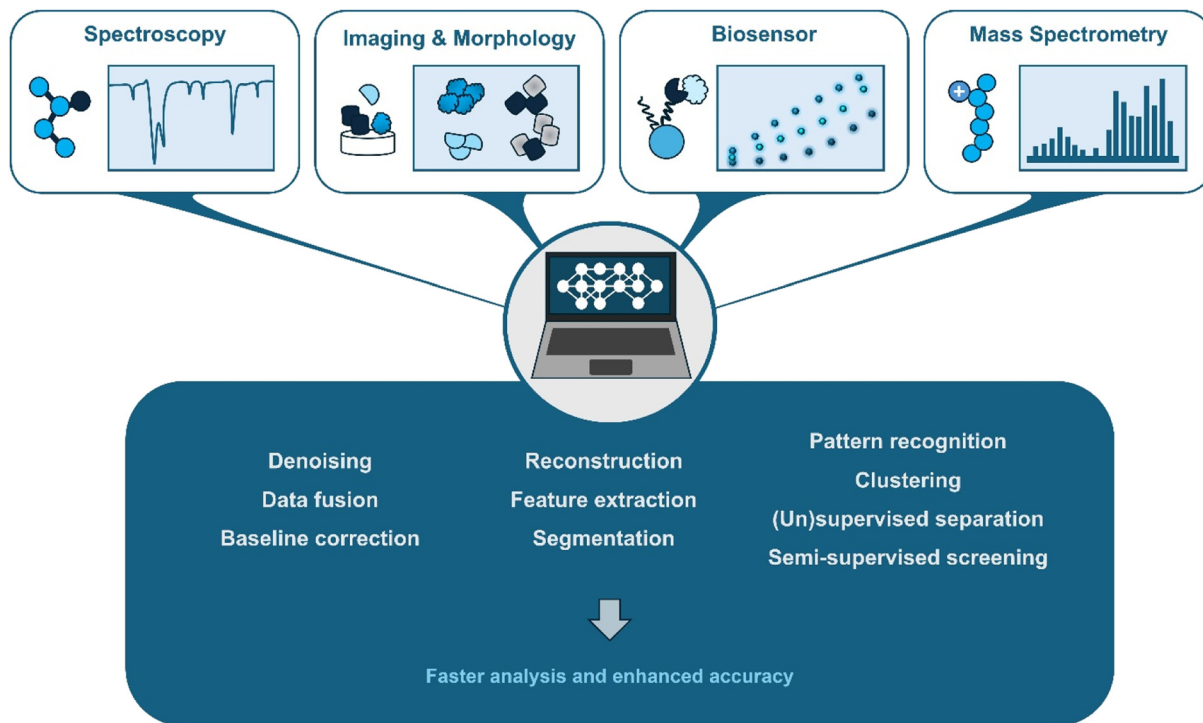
Spectroscopy

Imaging & Morphology

Biosensor

Mass Spectrometry

Denoising
Data fusion
Baseline correction

Reconstruction
Feature extraction
Segmentation

Pattern recognition
Clustering
(Un)supervised separation
Semi-supervised screening

Faster analysis and enhanced accuracy